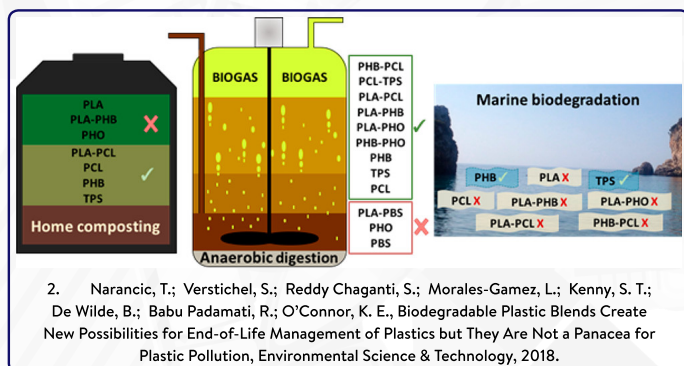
PLA
PLA-PHB
PHO
✗

PLA-PCL
PCL
PHB
TPS
✓

Home composting

BIOGAS BIOGAS

Anaerobic digestion

PHB-PCL
PCL-TPS
PLA-PCL
PLA-PHB
PLA-PHO
PHB-PHO
PHB
TPS
PCL
✓

PLA-PBS
PHO
PBS
✗

Marine biodegradation

PHB ✓ PLA ✗ TPS ✓
PCL ✗ PLA-PHB ✗ PLA-PHO ✗
PLA-PCL ✗ PHB-PCL ✗

2. Narancic, T.; Verstichel, S.; Reddy Chaganti, S.; Morales-Gamez, L.; Kenny, S. T.; De Wilde, B.; Babu Padamati, R.; O'Connor, K. E., Biodegradable Plastic Blends Create New Possibilities for End-of-Life Management of Plastics but They Are Not a Panacea for Plastic Pollution, Environmental Science & Technology, 2018.